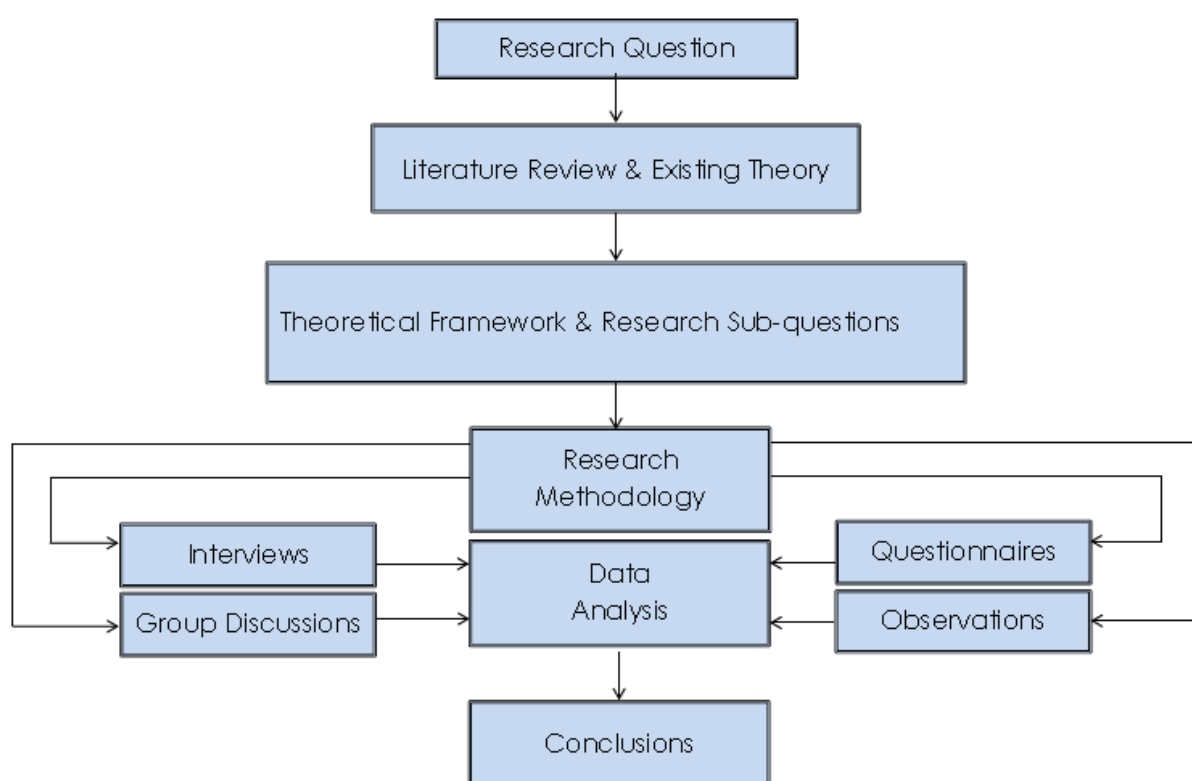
Research Question

Literature Review & Existing Theory

Theoretical Framework & Research Sub-questions

Research Methodology

Interviews

Group Discussions

Data Analysis

Questionnaires

Observations

Conclusions